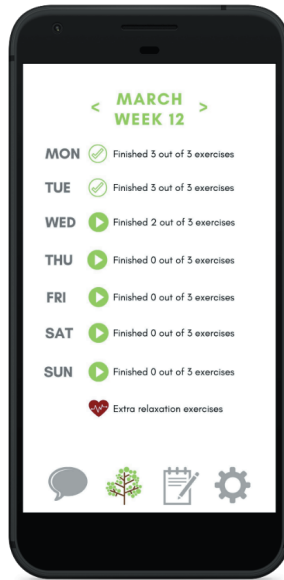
< MARCH WEEK 12 >

MON Finished 3 out of 3 exercises

TUE Finished 3 out of 3 exercises

WED Finished 2 out of 3 exercises

THU Finished 0 out of 3 exercises

FRI Finished 0 out of 3 exercises

SAT Finished 0 out of 3 exercises

SUN Finished 0 out of 3 exercises

Extra relaxation exercises